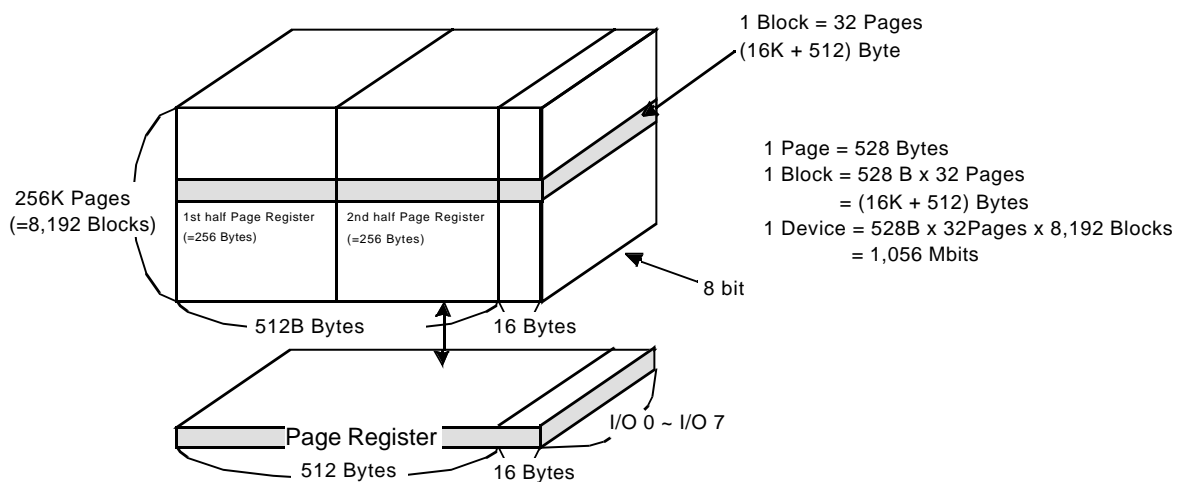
1 Block = 32 Pages
(16K + 512) Byte

1 Page = 528 Bytes
1 Block = 528 B x 32 Pages
= (16K + 512) Bytes
1 Device = 528B x 32Pages x 8,192 Blocks
= 1,056 Mbits

256K Pages
(=8,192 Blocks)

1st half Page Register
(=256 Bytes)

2nd half Page Register
(=256 Bytes)

8 bit

512B Bytes

16 Bytes

Page Register

I/O 0 ~ I/O 7

512 Bytes

16 Bytes